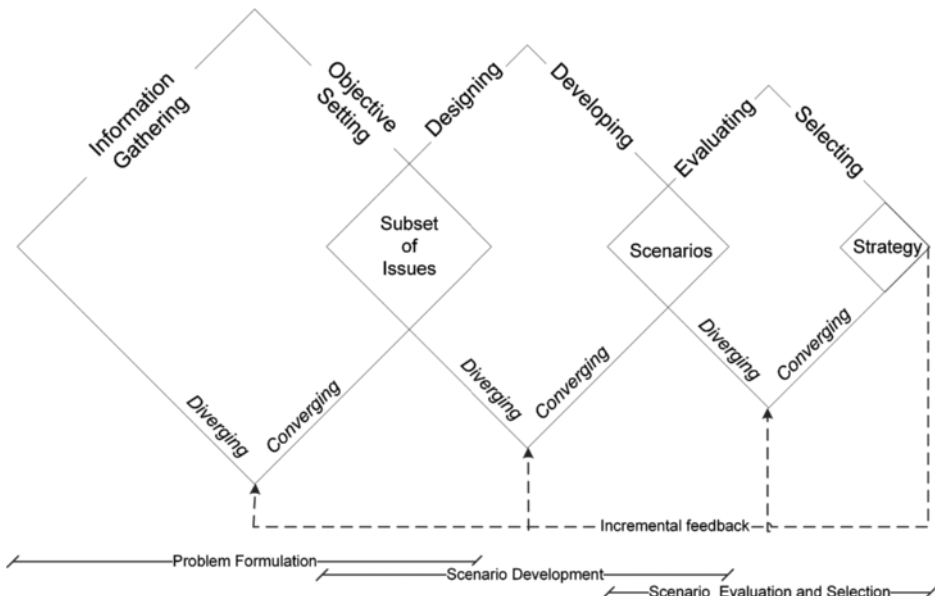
Information Gathering

Objective Setting

Designing

Developing

Evaluating

Selecting

Subset of Issues

Scenarios

Strategy

Diverging

Converging

Diverging

Converging

Diverging

Converging

Incremental feedback

Problem Formulation

Scenario Development

Scenario Evaluation and Selection